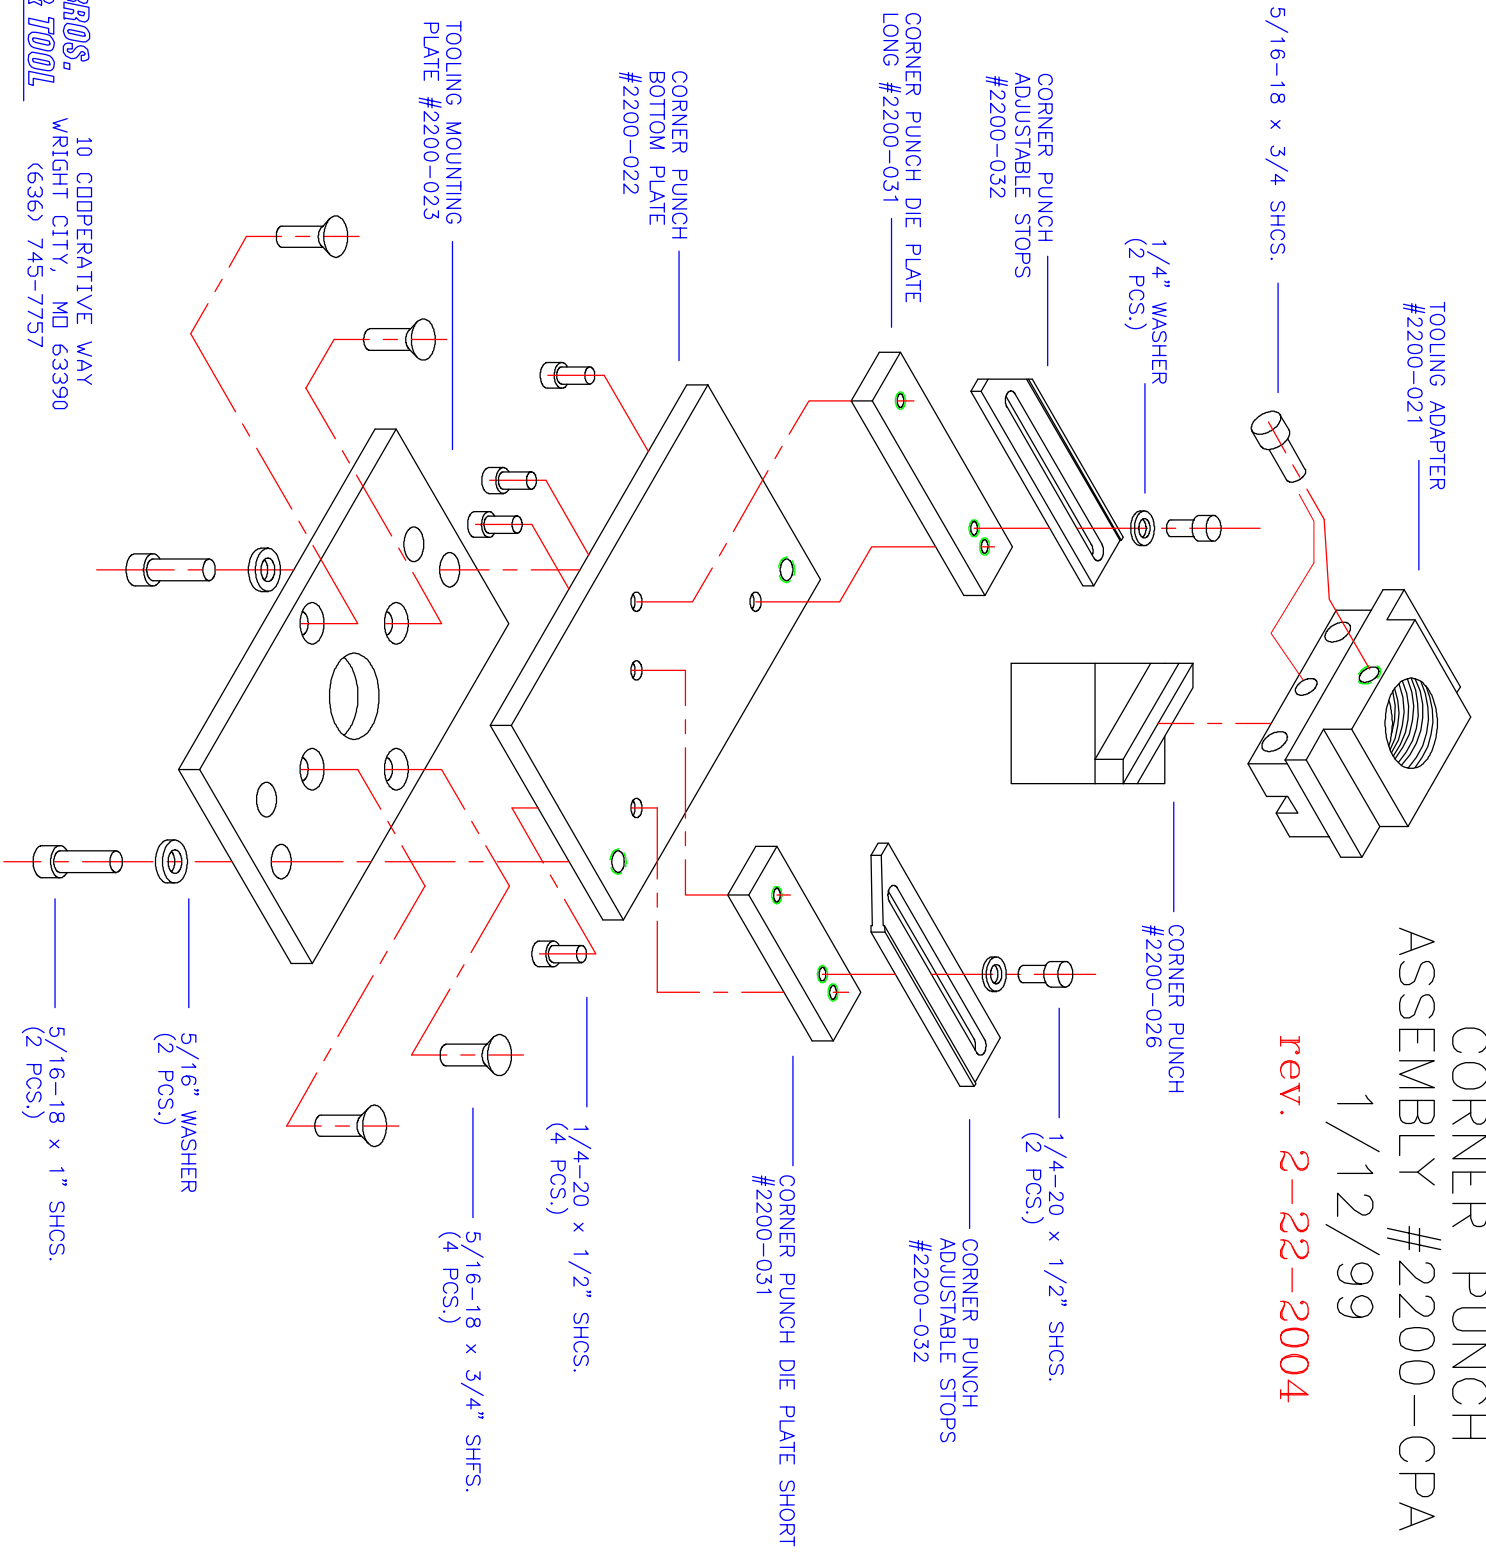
CORNER PUNCH
ASSEMBLY #2200-CPA
1/12/99
rev. 2-22-2004

TOOLING ADAPTER
#2200-021

5/16-18 x 3/4 SHCS.

1/4" WASHER
(2 PCS.)

CORNER PUNCH
ADJUSTABLE STOPS
#2200-032

CORNER PUNCH DIE PLATE
LONG #2200-031

CORNER PUNCH
BOTTOM PLATE
#2200-022

TOOLING MOUNTING
PLATE #2200-023

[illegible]ROS.
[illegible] TOOL
10 COOPERATIVE WAY
WRIGHT CITY, MO 63390
(636) 745-7757

CORNER PUNCH
#2200-026

1/4-20 x 1/2" SHCS.
(2 PCS.)

CORNER PUNCH
ADJUSTABLE STOPS
#2200-032

CORNER PUNCH DIE PLATE SHORT
#2200-031

1/4-20 x 1/2" SHCS.
(4 PCS.)

5/16-18 x 3/4" SHFS.
(4 PCS.)

5/16" WASHER
(2 PCS.)

5/16-18 x 1" SHCS.
(2 PCS.)